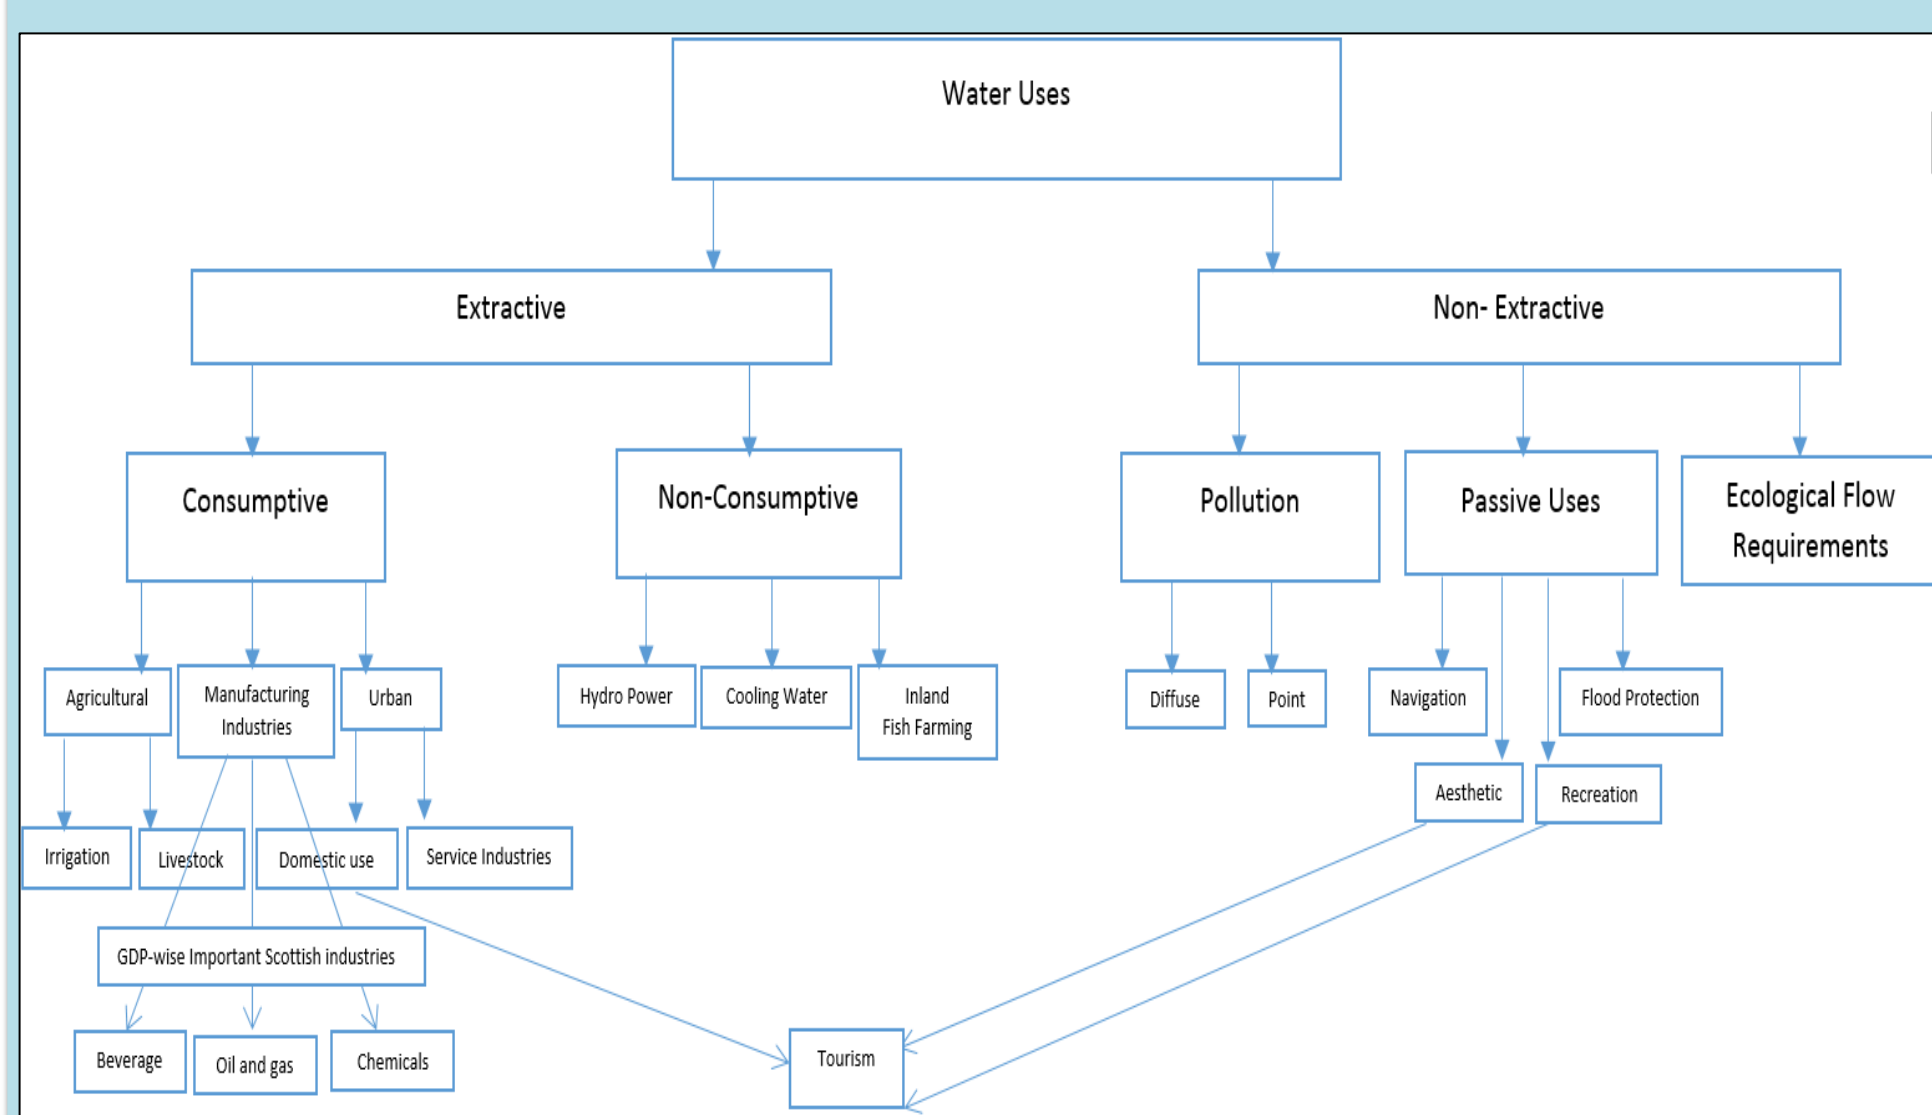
Water Uses

Extractive

Non- Extractive

Consumptive

Non-Consumptive

Pollution

Passive Uses

Ecological Flow Requirements

Agricultural

Manufacturing Industries

Urban

Hydro Power

Cooling Water

Inland Fish Farming

Diffuse

Point

Navigation

Flood Protection

Aesthetic

Recreation

Irrigation

Livestock

Domestic use

Service Industries

GDP-wise Important Scottish industries

Beverage

Oil and gas

Chemicals

Tourism